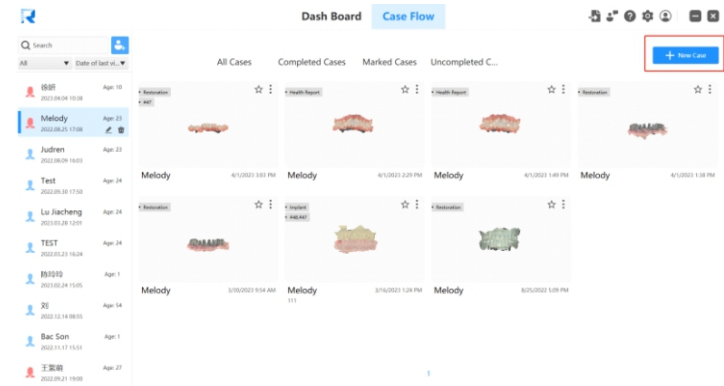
Dash Board
Case Flow

Search
All
Date of last vi...

徐妍
2023.09.04 10:38
Age: 10

Melody
2022.08.21 17:08
Age: 23

Judren
2022.08.09 16:03
Age: 23

Test
2022.05.30 17:50
Age: 24

Lu Jiacheng
2022.03.28 12:01
Age: 24

TEST
2022.03.23 16:24
Age: 24

韩玲玲
2022.02.24 15:05
Age: 1

刘
2022.12.14 08:05
Age: 54

Bac Son
2022.11.17 15:51
Age: 1

王雯娟
2022.09.21 19:00
Age: 27

All Cases
Completed Cases
Marked Cases
Uncompleted C...

New Case

Restoration
#47
Melody
4/1/2023 3:03 PM

Health Report
Melody
4/1/2023 2:29 PM

Health Report
Melody
4/1/2023 1:49 PM

Restoration
Melody
4/1/2023 1:38 PM

Restoration
Melody
3/30/2023 9:54 AM

Implant
#48,#47
Melody
3/16/2023 1:24 PM
111

Restoration
Melody
8/25/2022 5:09 PM

1